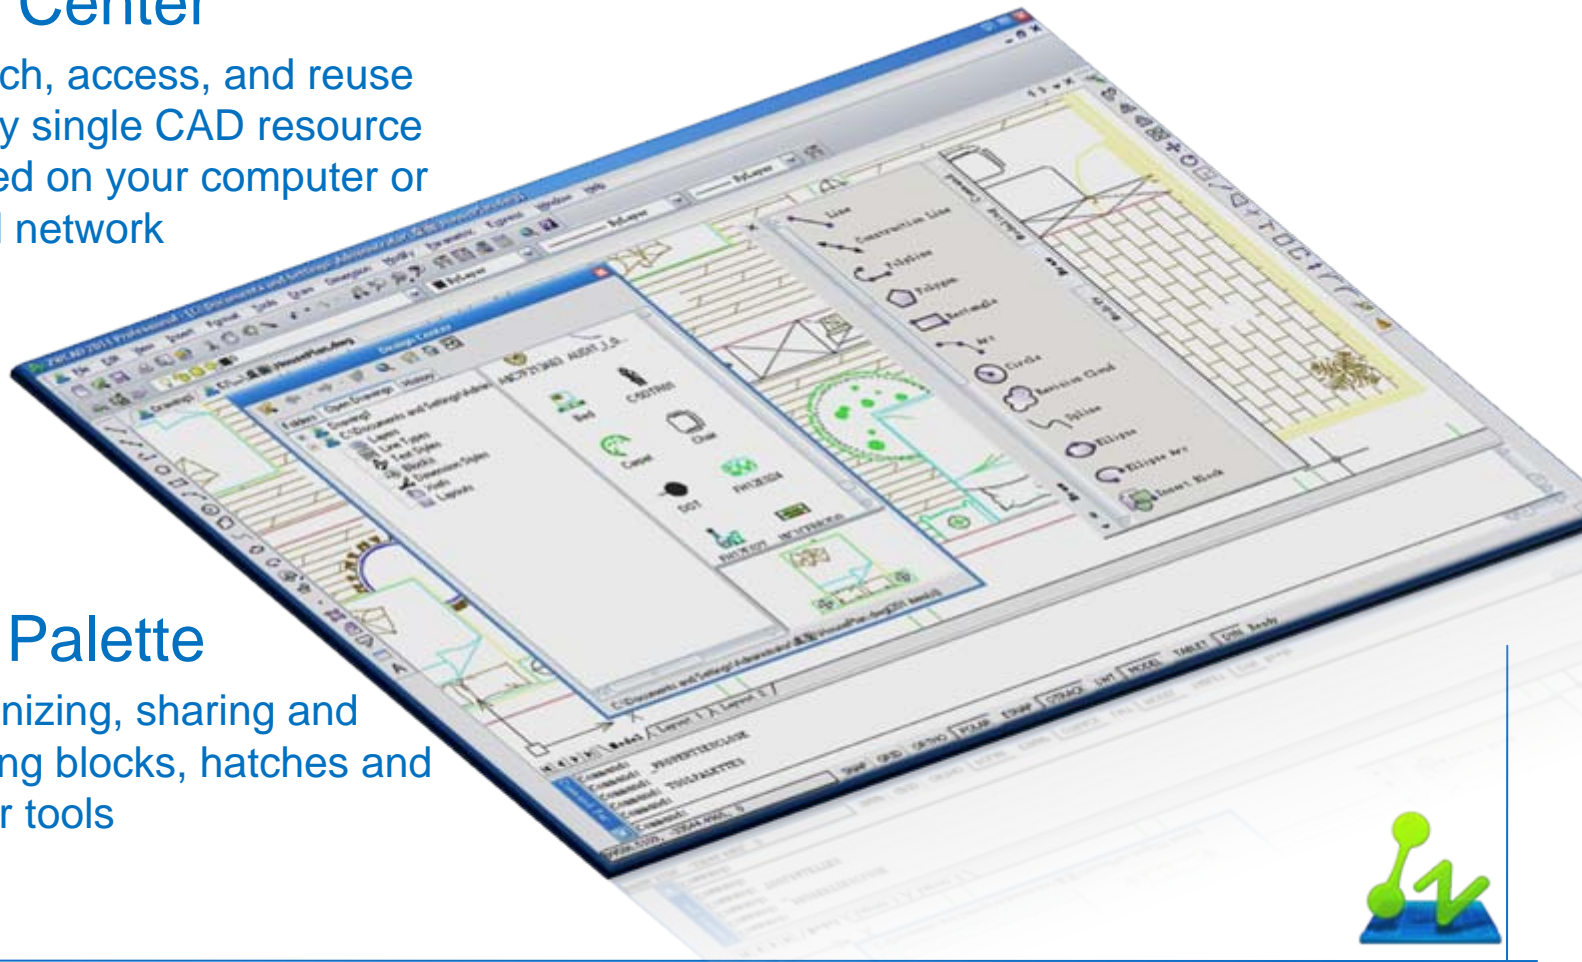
Center

ch, access, and reuse y single CAD resource ed on your computer or network

Palette

nizing, sharing and ng blocks, hatches and r tools

Design Center

Line
Construction Line
Polyline
Polygon
Rectangle
Arc
Circle
Revision Cloud
Spline
Ellipse
Ellipse Arc
Insert Block

Bed
Chair
Carpet
DOT

Model
Layout1
Layout2

Command:
Command:
Command: TOOLPALETTES
Command:

SNAP GRID ORTHO POLAR OSNAP OTRACK LWT MODEL TABLET DYN Ready